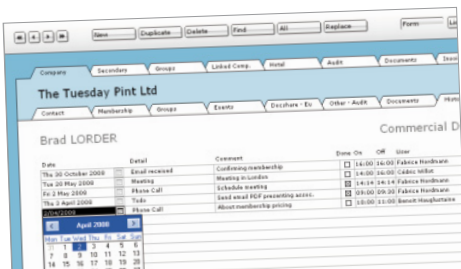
New Duplicate Delete Find All Replace Form Lo

Company Secondary Groups Linked Comp. Hotel Audit Documents Invoi

The Tuesday Pint Ltd

Contact Membership Groups Events Docshare - Eu Other - Audit Documents Histo

Brad LORDER

Commercial D

| Date | Detail | Comment | Done | On | Off | User |
|---|---|---|---|---|---|---|
| Thu 30 October 2008 | Email received | Confirming membership | | 14:00 | 16:00 | Fabrice Nordmann |
| Tue 20 May 2008 | Meeting | Meeting in London | | 16:00 | 16:00 | Cédric Wilkin |
| Fri 2 May 2008 | Phone Call | Schedule meeting | | 14:14 | 14:14 | Fabrice Nordmann |
| Thu 3 April 2008 | Todo | Send email PDF presenting assoc. | | 09:00 | 09:00 | Fabrice Nordmann |
| 3/04/2008 | Phone Call | About membership pricing | | 11:00 | 11:00 | Benoit Haughottaire |

April 2008

| Mon | Tue | Wed | Thu | Fri | Sat | Sun |
|---|---|---|---|---|---|---|
| 31 | 1 | 2 | 3 | 4 | 5 | 6 |
| 7 | 8 | 9 | 10 | 11 | 12 | 13 |
| 14 | 15 | 16 | 17 | 18 | 19 | 20 |